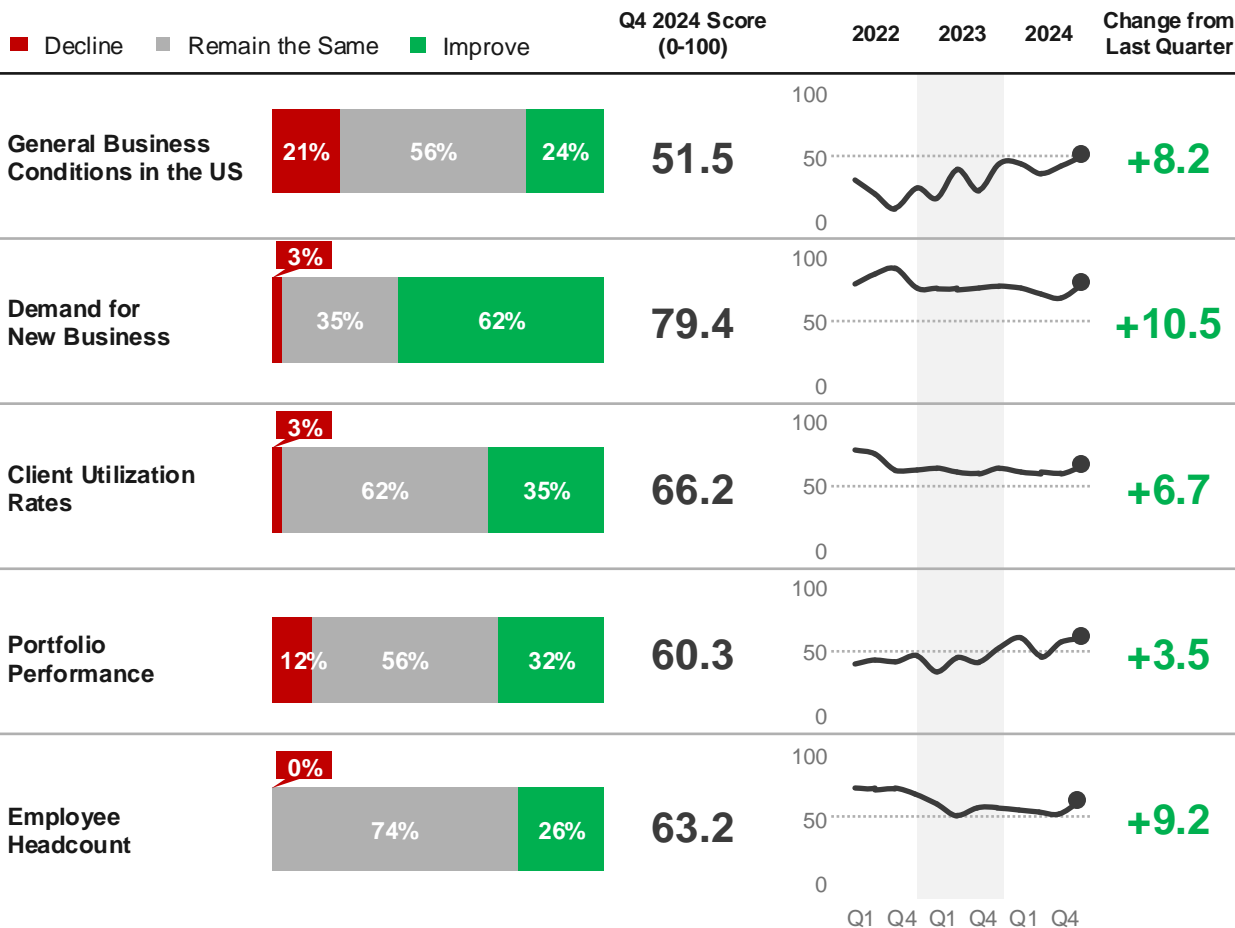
Decline Remain the Same Improve

| | | Q4 2024 Score (0-100) | 2022 2023 2024 | Change from Last Quarter |
|---|---|---|---|---|
| General Business Conditions in the US | 21% 56% 24% | 51.5 | 100 50 0 | +8.2 |
| Demand for New Business | 3% 35% 62% | 79.4 | 100 50 0 | +10.5 |
| Client Utilization Rates | 3% 62% 35% | 66.2 | 100 50 0 | +6.7 |
| Portfolio Performance | 12% 56% 32% | 60.3 | 100 50 0 | +3.5 |
| Employee Headcount | 0% 74% 26% | 63.2 | 100 50 0 | +9.2 |

Q1 Q4 Q1 Q4 Q1 Q4